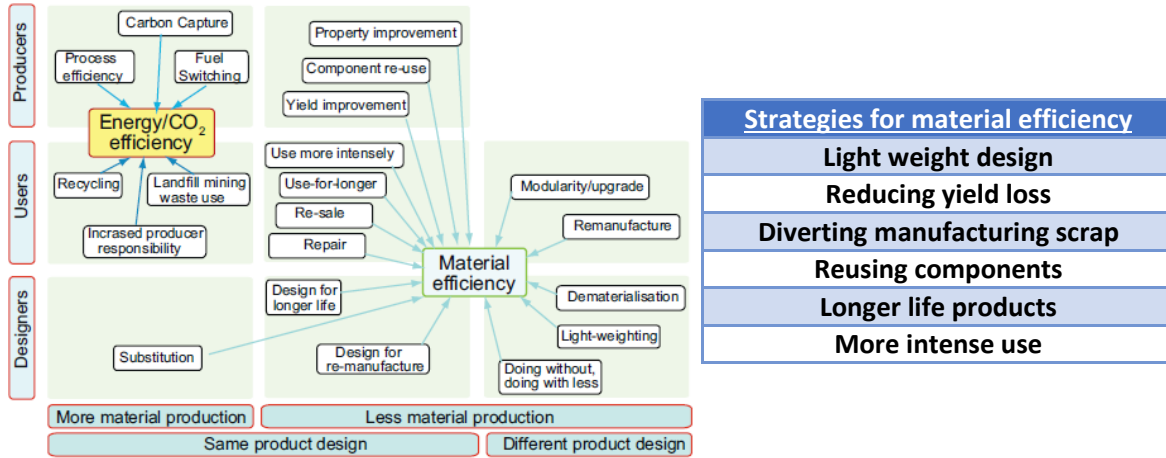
Producers

Users

Designers

Carbon Capture

Process efficiency

Fuel Switching

Energy/$CO_2$ efficiency

Recycling

Landfill mining waste use

Incrased producer responsibility

Property improvement

Component re-use

Yield improvement

Use more intensely

Use-for-longer

Re-sale

Repair

Modularity/upgrade

Remanufacture

Material efficiency

Design for longer life

Dematerialisation

Light-weighting

Substitution

Design for re-manufacture

Doing without, doing with less

More material production

Less material production

Same product design

Different product design

| Strategies for material efficiency |
|---|
| Light weight design |
| Reducing yield loss |
| Diverting manufacturing scrap |
| Reusing components |
| Longer life products |
| More intense use |